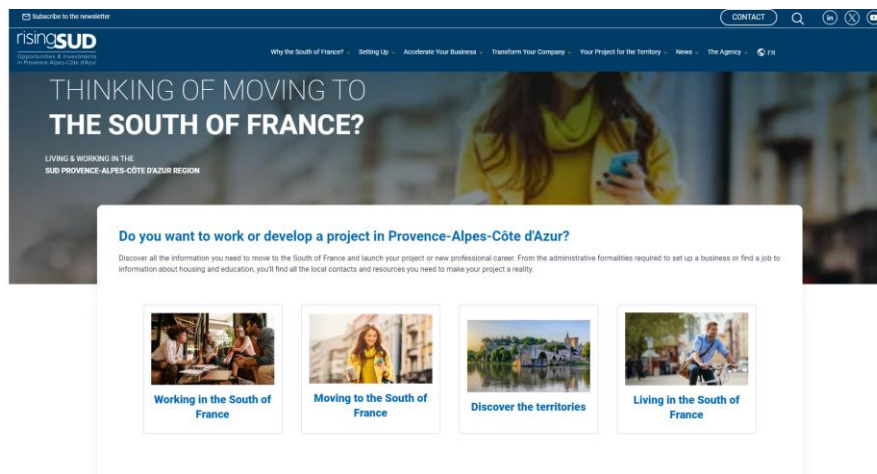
Subscribe to the newsletter

CONTACT

risingSUD
Opportunities & investments in Provence-Alpes-Côte d'Azur

Why the South of France? Setting Up Accelerate Your Business Transform Your Company Your Project for the Territory News The Agency FR

THINKING OF MOVING TO
THE SOUTH OF FRANCE?

LIVING & WORKING IN THE
SUD PROVENCE-ALPES-CÔTE D'AZUR REGION

Do you want to work or develop a project in Provence-Alpes-Côte d'Azur?

Discover all the information you need to move to the South of France and launch your project or new professional career. From the administrative formalities required to set up a business or find a job to information about housing and education, you'll find all the local contacts and resources you need to make your project a reality.

Working in the South of France

Moving to the South of France

Discover the territories

Living in the South of France